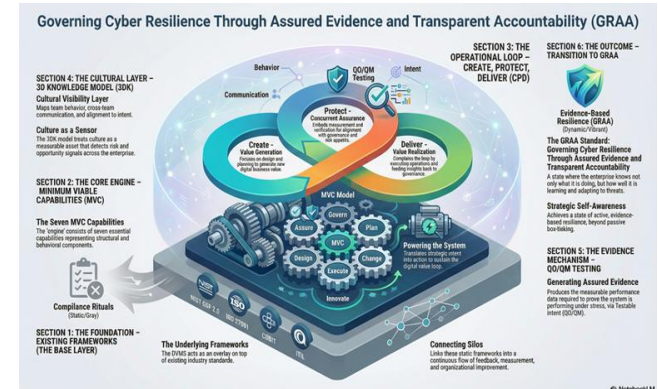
Governing Cyber Resilience Through Assured Evidence and Transparent Accountability (GRAA)

SECTION 4: THE CULTURAL LAYER – 3D KNOWLEDGE MODEL (3DK)

Cultural Visibility Layer
Maps team behavior, cross-team communication, and alignment to intent.

Culture as a Sensor
The 3DK model treats culture as a measurable asset that detects risk and opportunity signals across the enterprise.

SECTION 2: THE CORE ENGINE – MINIMUM VIABLE CAPABILITIES (MVC)

The Seven MVC Capabilities
The 'engine' consists of seven essential capabilities representing structural and behavioral components.

Compliance Rituals
(Static/Gray)

SECTION 1: THE FOUNDATION – EXISTING FRAMEWORKS (THE BASE LAYER)

Behavior

Communication

QO/QM Testing

Intent

Protect - Concurrent Assurance
Embeds measurement and verification for alignment with governance and risk appetite.

Create - Value Generation
Focuses on design and planning to generate new digital business value.

Deliver - Value Realization
Completes the loop by executing operations and feeding insights back to governance.

MVC Model

Assure

Govern

Plan

MVC

Design

Execute

Change

Innovate

Powering the System
Translates strategic intent into action to sustain the digital value loop.

NIST CSF 2.0

ISO

NIST 27001

COBIT

ITIL

The Underlying Frameworks
The DVMS acts as an overlay on top of existing industry standards.

Connecting Silos
Links these static frameworks into a continuous flow of feedback, measurement, and organizational improvement.

SECTION 3: THE OPERATIONAL LOOP – CREATE, PROTECT, DELIVER (CPD)

SECTION 6: THE OUTCOME – TRANSITION TO GRAA

Evidence-Based Resilience (GRAA)
(Dynamic/Vibrant)

The GRAA Standard: Governing Cyber Resilience Through Assured Evidence and Transparent Accountability
A state where the enterprise knows not only what it is doing, but how well it is learning and adapting to threats.

Strategic Self-Awareness
Achieves a state of active, evidence-based resilience, beyond passive box-ticking.

SECTION 5: THE EVIDENCE MECHANISM – QO/QM TESTING

Generating Assured Evidence
Produces the measurable performance data required to prove the system is performing under stress, via Testable Intent (QO/QM).

© Notebook LM